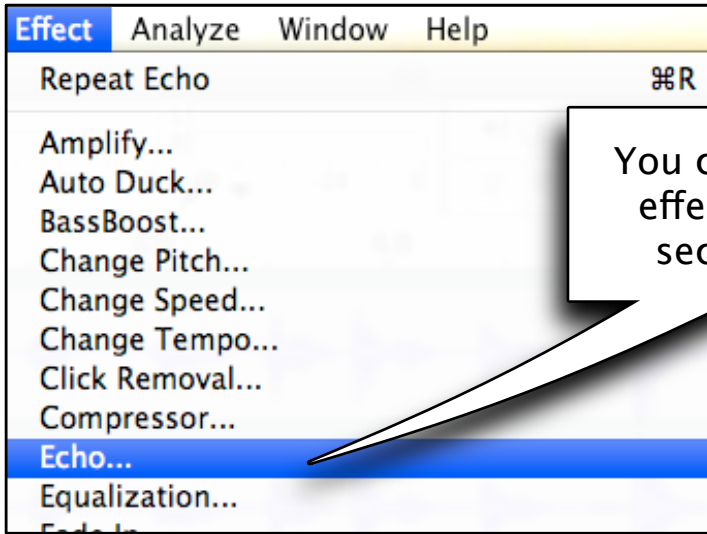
Effect Analyze Window Help

Repeat Echo ⌘R

Amplify...
Auto Duck...
BassBoost...
Change Pitch...
Change Speed...
Change Tempo...
Click Removal...
Compressor...
Echo...
Equalization...
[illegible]

You c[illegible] effe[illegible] sec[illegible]